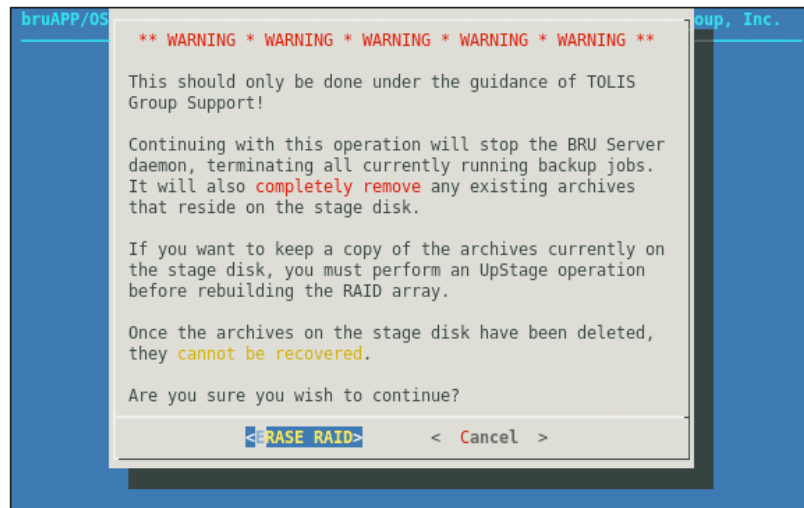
bruAPP/OS

oup, Inc.

** WARNING * WARNING * WARNING * WARNING * WARNING **

This should only be done under the guidance of TOLIS Group Support!

Continuing with this operation will stop the BRU Server daemon, terminating all currently running backup jobs. It will also completely remove any existing archives that reside on the stage disk.

If you want to keep a copy of the archives currently on the stage disk, you must perform an UpStage operation before rebuilding the RAID array.

Once the archives on the stage disk have been deleted, they cannot be recovered.

Are you sure you wish to continue?

<ERASE RAID>    < Cancel >